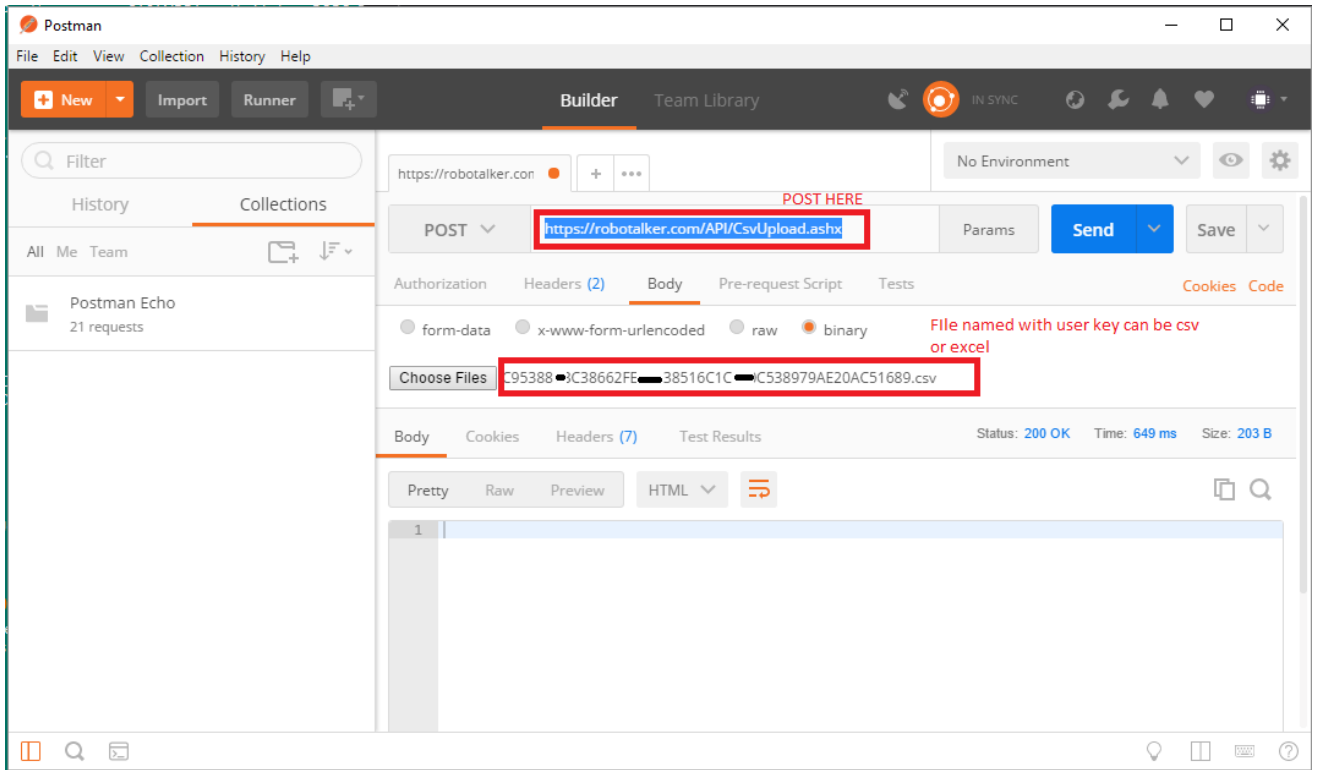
Postman

File Edit View Collection History Help

New Import Runner

Builder Team Library

IN SYNC

Filter

History Collections

All Me Team

Postman Echo
21 requests

https://robotalker.con

No Environment

POST HERE

POST https://robotalker.com/API/CsvUpload.ashx Params Send Save

Authorization Headers (2) Body Pre-request Script Tests Cookies Code

form-data x-www-form-urlencoded raw binary

FIle named with user key can be csv or excel

Choose Files C95388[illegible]3C38662FE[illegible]38516C1C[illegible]C538979AE20AC51689.csv

Body Cookies Headers (7) Test Results Status: 200 OK Time: 649 ms Size: 203 B

Pretty Raw Preview HTML

1